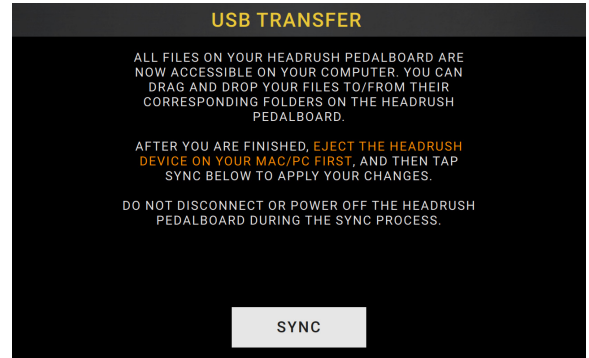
USB TRANSFER

ALL FILES ON YOUR HEADRUSH PEDALBOARD ARE NOW ACCESSIBLE ON YOUR COMPUTER. YOU CAN DRAG AND DROP YOUR FILES TO/FROM THEIR CORRESPONDING FOLDERS ON THE HEADRUSH PEDALBOARD.

AFTER YOU ARE FINISHED, EJECT THE HEADRUSH DEVICE ON YOUR MAC/PC FIRST, AND THEN TAP SYNC BELOW TO APPLY YOUR CHANGES.

DO NOT DISCONNECT OR POWER OFF THE HEADRUSH PEDALBOARD DURING THE SYNC PROCESS.

SYNC